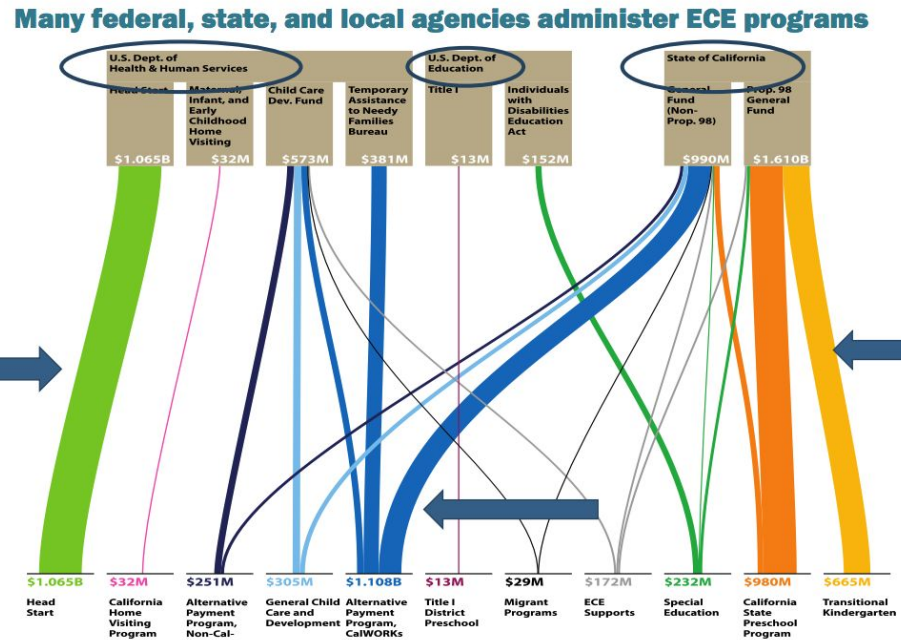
Many federal, state, and local agencies administer ECE programs

U.S. Dept. of Health & Human Services

Head Start
$1.065B

Maternal, Infant, and Early Childhood Home Visiting
$32M

Child Care Dev. Fund
$573M

Temporary Assistance to Needy Families Bureau
$381M

U.S. Dept. of Education

Title I
$13M

Individuals with Disabilities Education Act
$152M

State of California

General Fund (Non-Prop. 98)
$990M

Prop. 98 General Fund
$1.610B

$1.065B
Head Start

$32M
California Home Visiting Program

$251M
Alternative Payment Program, Non-Cal-

$305M
General Child Care and Development

$1.108B
Alternative Payment Program, CalWORKs

$13M
Title I District Preschool

$29M
Migrant Programs

$172M
ECE Supports

$232M
Special Education

$980M
California State Preschool Program

$665M
Transitional Kindergarten